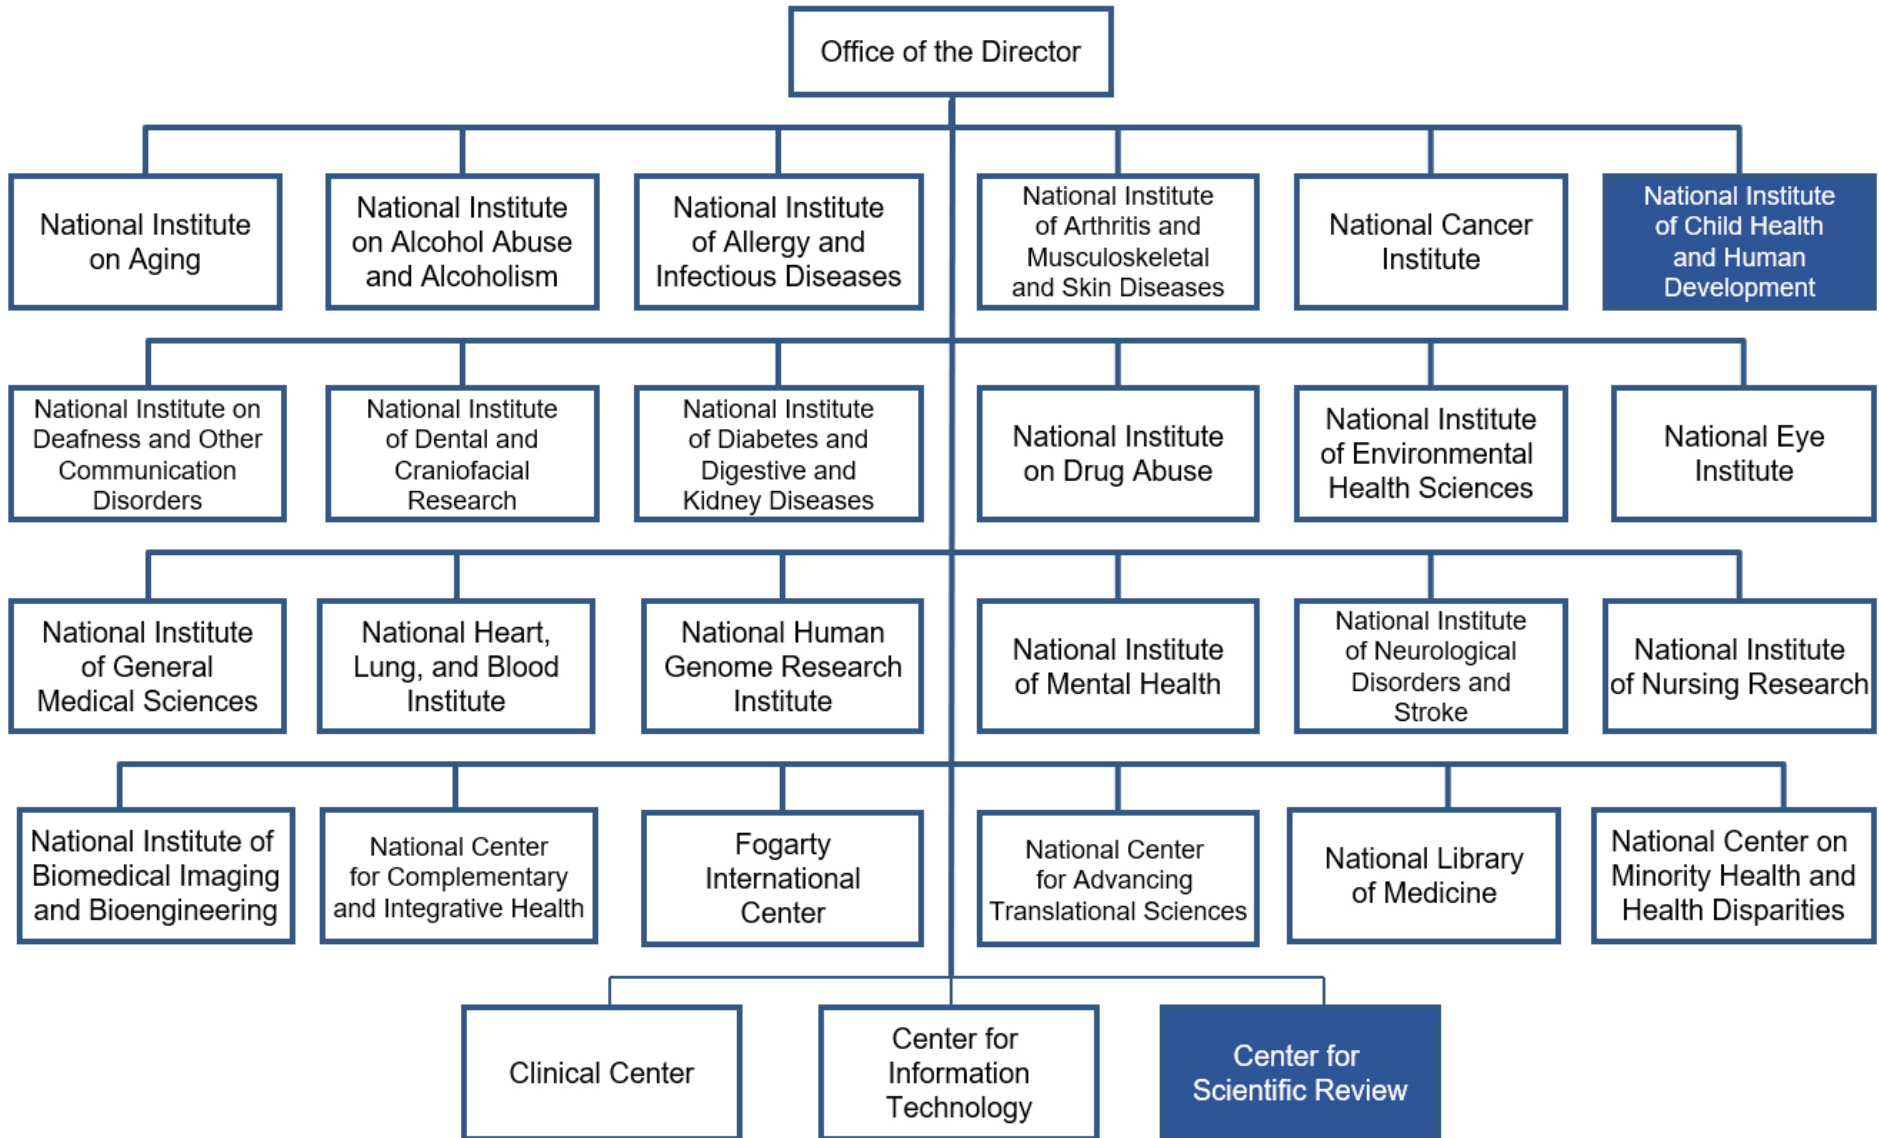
Office of the Director

National Institute on Aging

National Institute on Alcohol Abuse and Alcoholism

National Institute of Allergy and Infectious Diseases

National Institute of Arthritis and Musculoskeletal and Skin Diseases

National Cancer Institute

National Institute of Child Health and Human Development

National Institute on Deafness and Other Communication Disorders

National Institute of Dental and Craniofacial Research

National Institute of Diabetes and Digestive and Kidney Diseases

National Institute on Drug Abuse

National Institute of Environmental Health Sciences

National Eye Institute

National Institute of General Medical Sciences

National Heart, Lung, and Blood Institute

National Human Genome Research Institute

National Institute of Mental Health

National Institute of Neurological Disorders and Stroke

National Institute of Nursing Research

National Institute of Biomedical Imaging and Bioengineering

National Center for Complementary and Integrative Health

Fogarty International Center

National Center for Advancing Translational Sciences

National Library of Medicine

National Center on Minority Health and Health Disparities

Clinical Center

Center for Information Technology

Center for Scientific Review